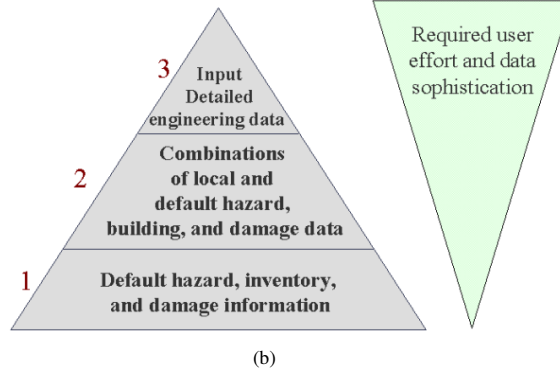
3 Input
Detailed
engineering data

2 Combinations
of local and
default hazard,
building, and damage data

1 Default hazard, inventory,
and damage information

Required user
effort and data
sophistication

(b)